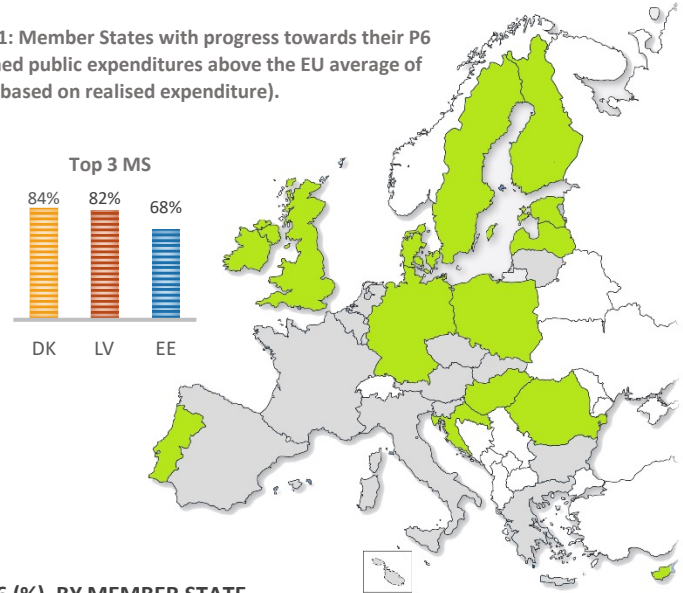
1: Member States with progress towards their P6 ned public expenditures above the EU average of based on realised expenditure).

Top 3 MS

| 84% | 82% | 68% |
|---|---|---|
| DK | LV | EE |

6 (%) BY MEMBER STATE